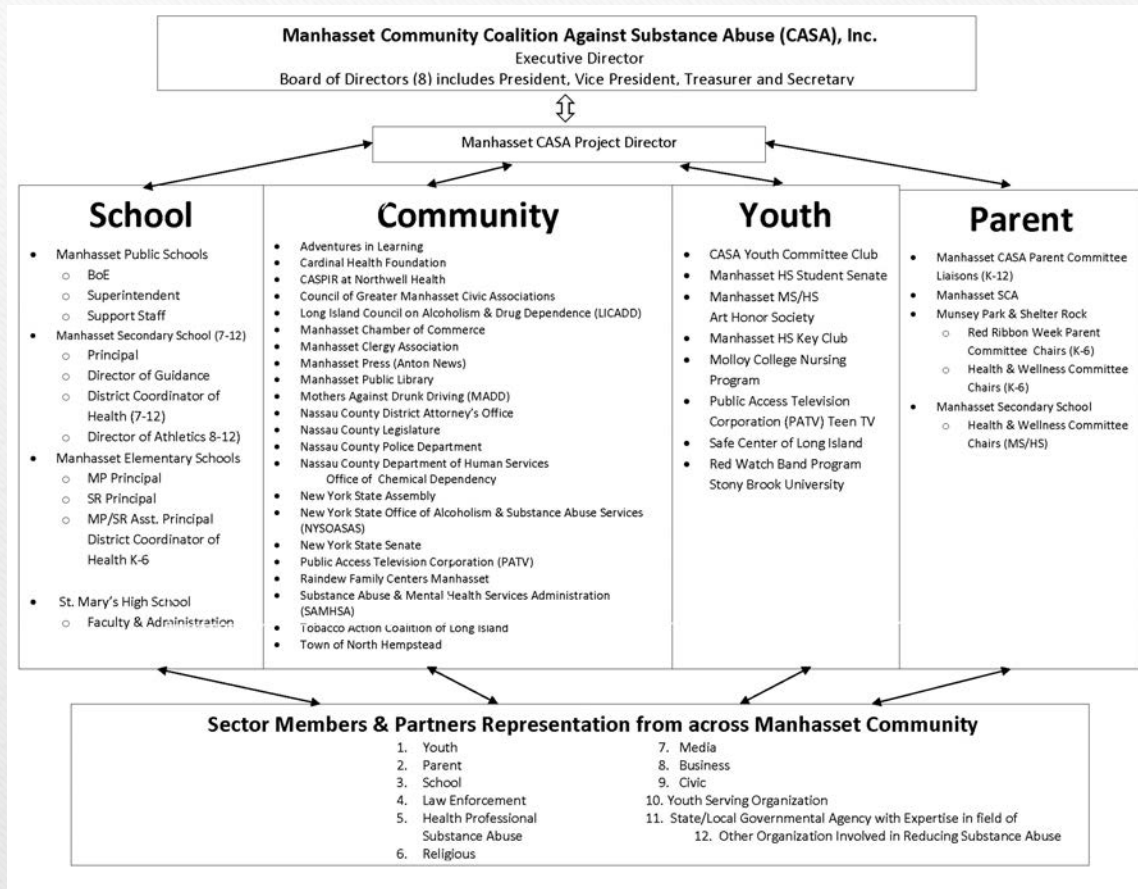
Manhasset Community Coalition Against Substance Abuse (CASA), Inc.
Executive Director
Board of Directors (8) includes President, Vice President, Treasurer and Secretary

Manhasset CASA Project Director

School

- Manhasset Public Schools
  - BoE
  - Superintendent
  - Support Staff
- Manhasset Secondary School (7-12)
  - Principal
  - Director of Guidance
  - District Coordinator of Health (7-12)
  - Director of Athletics 8-12)
- Manhasset Elementary Schools
  - MP Principal
  - SR Principal
  - MP/SR Asst. Principal District Coordinator of Health K-6
- St. Mary's High School
  - Faculty & Administration

Community

- Adventures in Learning
- Cardinal Health Foundation
- CASPIR at Northwell Health
- Council of Greater Manhasset Civic Associations
- Long Island Council on Alcoholism & Drug Dependence (LICADD)
- Manhasset Chamber of Commerce
- Manhasset Clergy Association
- Manhasset Press (Anton News)
- Manhasset Public Library
- Mothers Against Drunk Driving (MADD)
- Nassau County District Attorney's Office
- Nassau County Legislature
- Nassau County Police Department
- Nassau County Department of Human Services Office of Chemical Dependency
- New York State Assembly
- New York State Office of Alcoholism & Substance Abuse Services (NYSOASAS)
- New York State Senate
- Public Access Television Corporation (PATV)
- Raindew Family Centers Manhasset
- Substance Abuse & Mental Health Services Administration (SAMHSA)
- Tobacco Action Coalition of Long Island
- Town of North Hempstead

Youth

- CASA Youth Committee Club
- Manhasset HS Student Senate
- Manhasset MS/HS Art Honor Society
- Manhasset HS Key Club
- Molloy College Nursing Program
- Public Access Television Corporation (PATV) Teen TV
- Safe Center of Long Island
- Red Watch Band Program Stony Brook University

Parent

- Manhasset CASA Parent Committee Liaisons (K-12)
- Manhasset SCA
- Munsey Park & Shelter Rock
  - Red Ribbon Week Parent Committee Chairs (K-6)
  - Health & Wellness Committee Chairs (K-6)
- Manhasset Secondary School
  - Health & Wellness Committee Chairs (MS/HS)

Sector Members & Partners Representation from across Manhasset Community

1. Youth
2. Parent
3. School
4. Law Enforcement
5. Health Professional Substance Abuse
6. Religious
7. Media
8. Business
9. Civic
10. Youth Serving Organization
11. State/Local Governmental Agency with Expertise in field of
12. Other Organization Involved in Reducing Substance Abuse